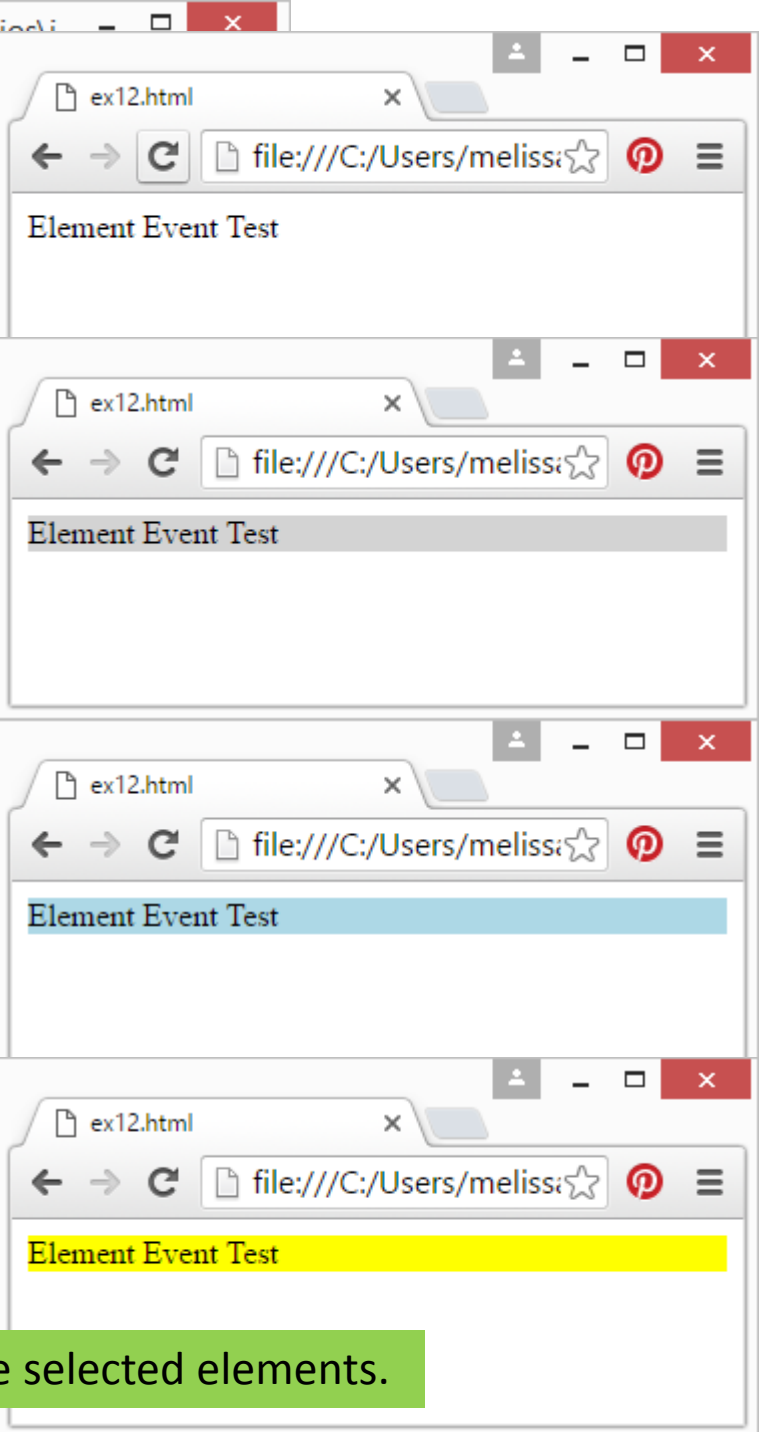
ex12.html

file:///C:/Users/meliss

Element Event Test

ex12.html

file:///C:/Users/meliss

Element Event Test

ex12.html

file:///C:/Users/meliss

Element Event Test

ex12.html

file:///C:/Users/meliss

Element Event Test

e selected elements.